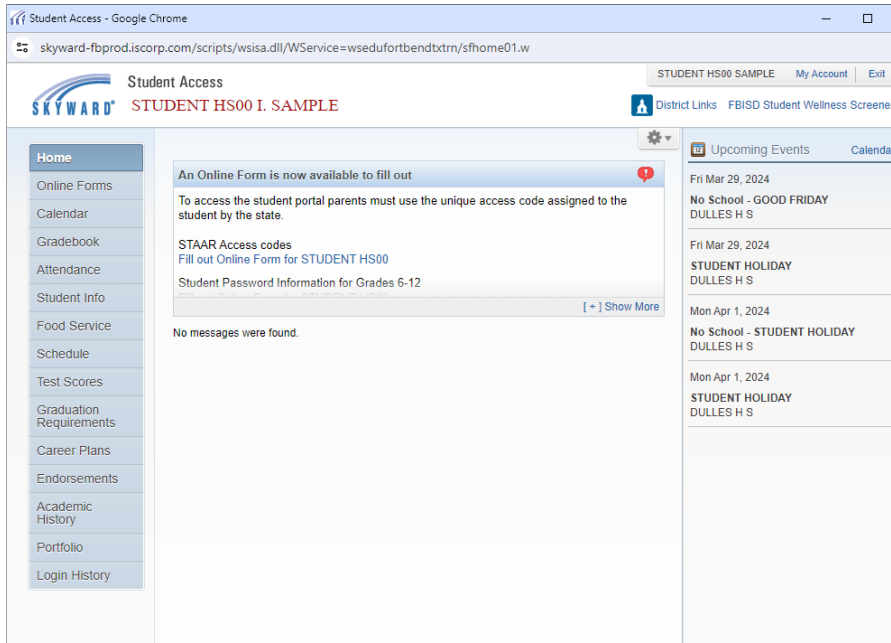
Student Access - Google Chrome

skyward-fbprod.iscorp.com/scripts/wsisa.dll/WService=wsedufortbendtxtrn/sfhome01.w

Student Access
SKYWARD®
STUDENT HS00 I. SAMPLE

STUDENT HS00 SAMPLE | My Account | Exit

District Links | FBISD Student Wellness Screene

Home
Online Forms
Calendar
Gradebook
Attendance
Student Info
Food Service
Schedule
Test Scores
Graduation Requirements
Career Plans
Endorsements
Academic History
Portfolio
Login History

An Online Form is now available to fill out

To access the student portal parents must use the unique access code assigned to the student by the state.

STAAR Access codes
Fill out Online Form for STUDENT HS00

Student Password Information for Grades 6-12
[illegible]

[ + ] Show More

No messages were found.

Upcoming Events
Calenda

Fri Mar 29, 2024
No School - GOOD FRIDAY
DULLES H S

Fri Mar 29, 2024
STUDENT HOLIDAY
DULLES H S

Mon Apr 1, 2024
No School - STUDENT HOLIDAY
DULLES H S

Mon Apr 1, 2024
STUDENT HOLIDAY
DULLES H S